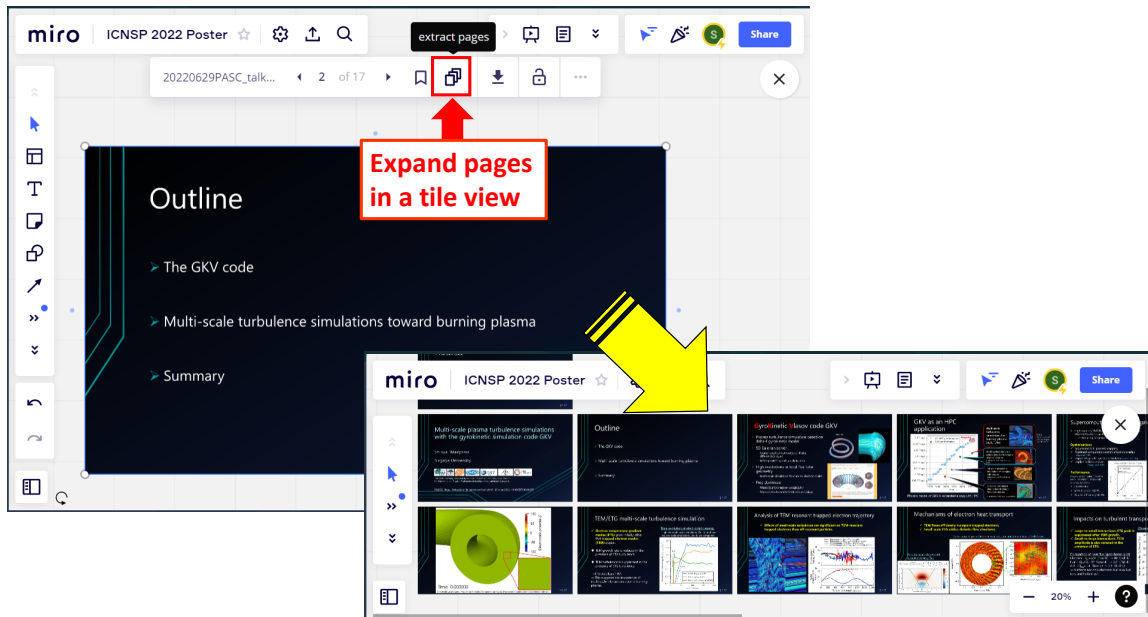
miro ICNSP 2022 Poster

extract pages

Share

20220629PASC_talk... 2 of 17

Expand pages in a tile view

Outline

➢ The GKV code

➢ Multi-scale turbulence simulations toward burning plasma

➢ Summary

miro ICNSP 2022 Poster

Share

Multi-scale plasma turbulence simulations with the gyrokinetic simulation code GKV

Outline

Gyrokinetic Vlasov code GKV

GKV as an HPC application

TEM/ETG multi-scale turbulence simulation

Analysis of TEM-resonant trapped electron trajectory

Mechanisms of electron heat transport

Impacts on turbulent transp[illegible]

Time: 0.000000

20%

?